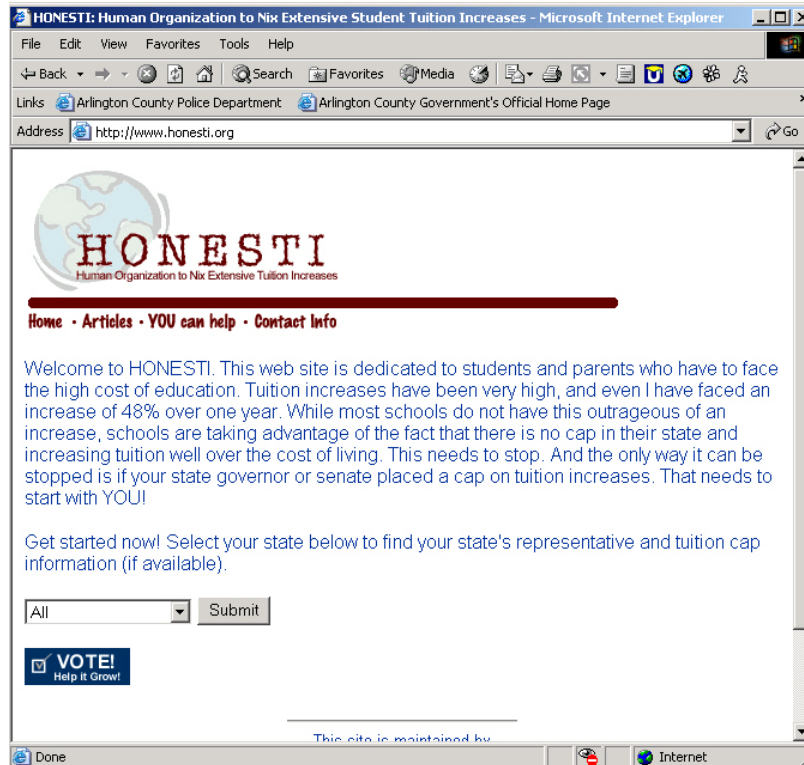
HONESTI: Human Organization to Nix Extensive Student Tuition Increases - Microsoft Internet Explorer

File Edit View Favorites Tools Help

Back Search Favorites Media

Links Arlington County Police Department Arlington County Government's Official Home Page

Address http://www.honesti.org Go

HONESTI
Human Organization to Nix Extensive Tuition Increases

Home · Articles · YOU can help · Contact Info

Welcome to HONESTI. This web site is dedicated to students and parents who have to face the high cost of education. Tuition increases have been very high, and even I have faced an increase of 48% over one year. While most schools do not have this outrageous of an increase, schools are taking advantage of the fact that there is no cap in their state and increasing tuition well over the cost of living. This needs to stop. And the only way it can be stopped is if your state governor or senate placed a cap on tuition increases. That needs to start with YOU!

Get started now! Select your state below to find your state's representative and tuition cap information (if available).

All Submit

VOTE! Help it Grow!

This site is maintained by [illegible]

Done Internet